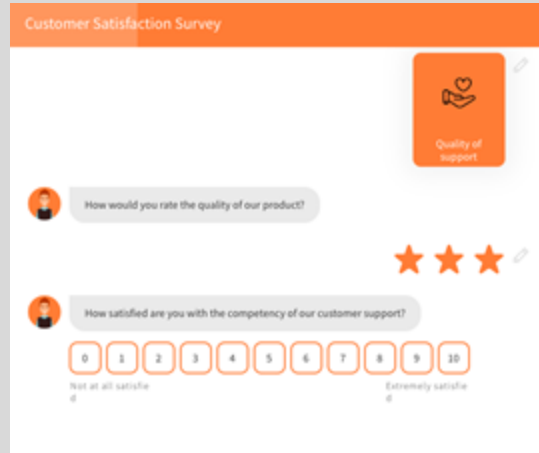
Customer Satisfaction Survey

Quality of support

How would you rate the quality of our product?

How satisfied are you with the competency of our customer support?

0 1 2 3 4 5 6 7 8 9 10

Not at all satisfied

Extremely satisfied